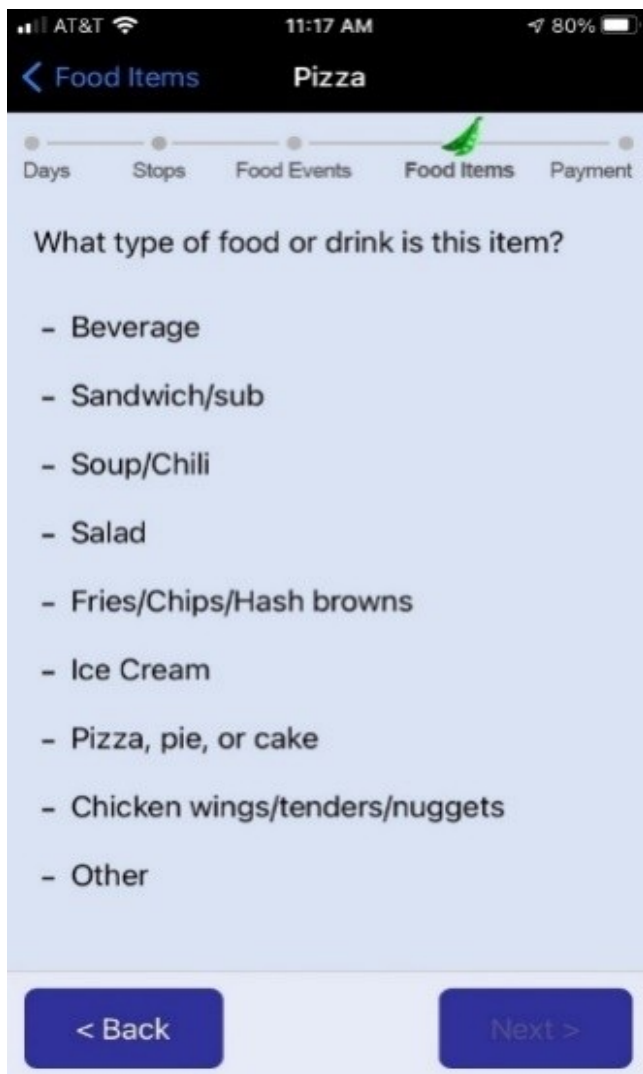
AT&T 11:17 AM 80%

< Food Items Pizza

Days Stops Food Events Food Items Payment

What type of food or drink is this item?

- Beverage

- Sandwich/sub

- Soup/Chili

- Salad

- Fries/Chips/Hash browns

- Ice Cream

- Pizza, pie, or cake

- Chicken wings/tenders/nuggets

- Other

< Back

Next >